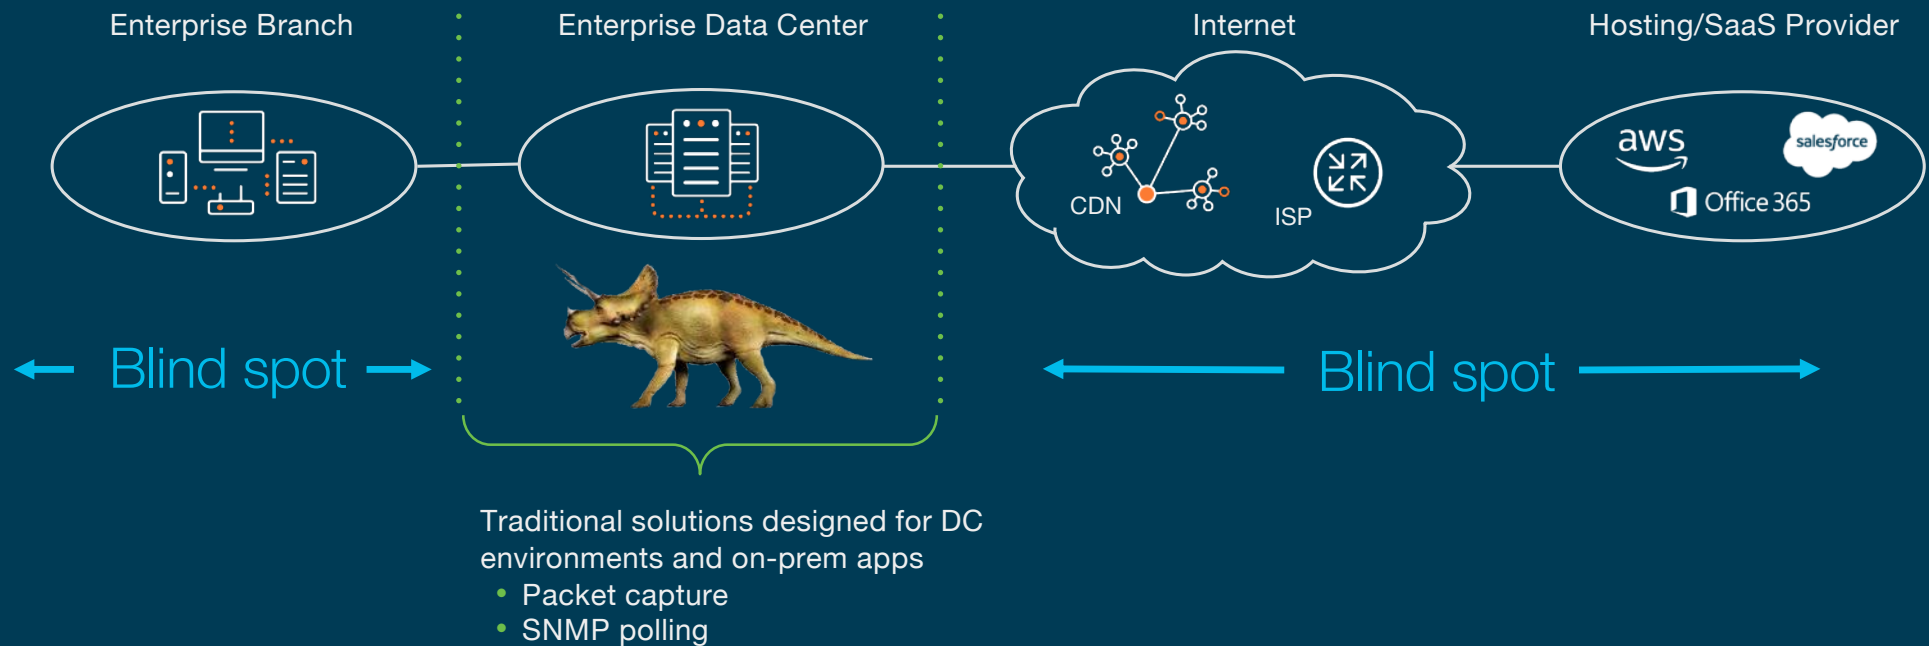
Enterprise Branch

Enterprise Data Center

Internet

Hosting/SaaS Provider

CDN

ISP

aws

salesforce

Office 365

Blind spot

Blind spot

Traditional solutions designed for DC environments and on-prem apps

- Packet capture
- SNMP polling